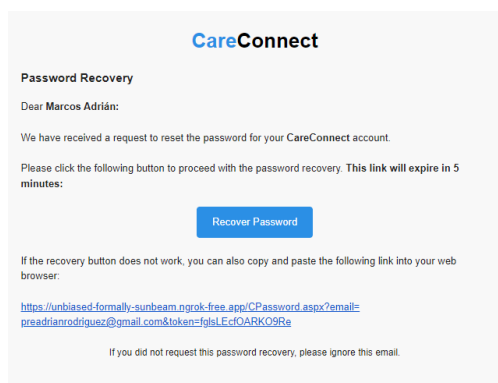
CareConnect

Password Recovery

Dear Marcos Adrián:

We have received a request to reset the password for your CareConnect account.

Please click the following button to proceed with the password recovery. This link will expire in 5 minutes:

Recover Password

If the recovery button does not work, you can also copy and paste the following link into your web browser:

https://unbiased-formally-sunbeam.ngrok-free.app/CPassword.aspx?email=preadrianrodriguez@gmail.com&token=fglsLEcfOARKO9Re

If you did not request this password recovery, please ignore this email.